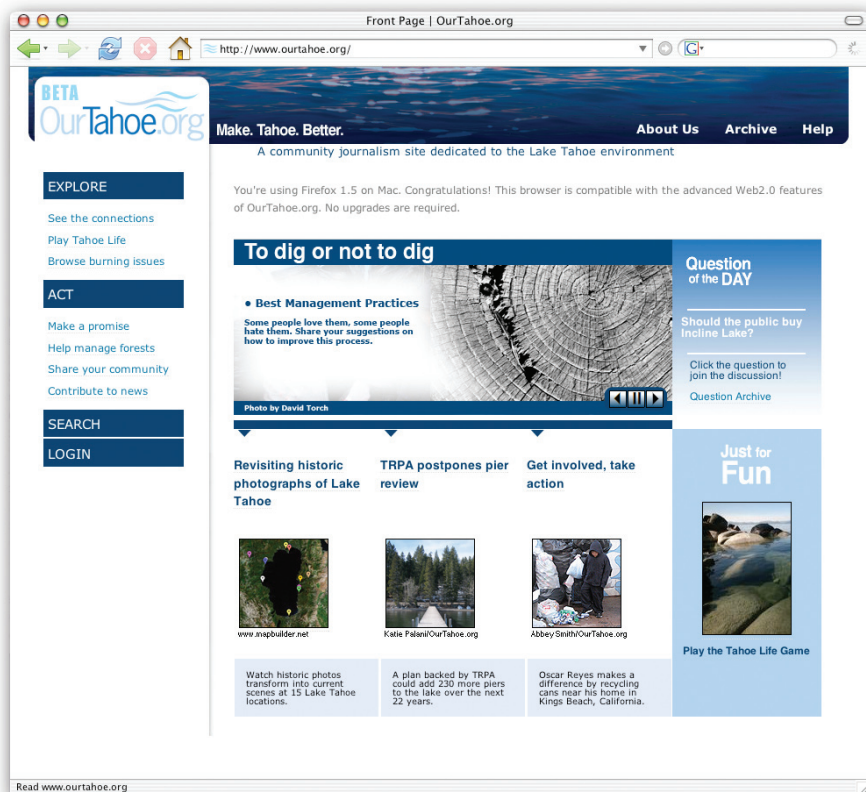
Front Page | OurTahoe.org

http://www.ourtahoe.org/

G

BETA
OurTahoe.org

Make. Tahoe. Better.

About Us Archive Help

A community journalism site dedicated to the Lake Tahoe environment

EXPLORE

See the connections
Play Tahoe Life
Browse burning issues

ACT

Make a promise
Help manage forests
Share your community
Contribute to news

SEARCH

LOGIN

You're using Firefox 1.5 on Mac. Congratulations! This browser is compatible with the advanced Web2.0 features of OurTahoe.org. No upgrades are required.

To dig or not to dig

• Best Management Practices

Some people love them, some people hate them. Share your suggestions on how to improve this process.

Photo by David Torch

Question of the DAY

Should the public buy Incline Lake?

Click the question to join the discussion!

Question Archive

Revisiting historic photographs of Lake Tahoe

TRPA postpones pier review

Get involved, take action

www.mapbuilder.net

Katie Palani/OurTahoe.org

Abbey Smith/OurTahoe.org

Watch historic photos transform into current scenes at 15 Lake Tahoe locations.

A plan backed by TRPA could add 230 more piers to the lake over the next 22 years.

Oscar Reyes makes a difference by recycling cans near his home in Kings Beach, California.

Just for Fun

Play the Tahoe Life Game

Read www.ourtahoe.org